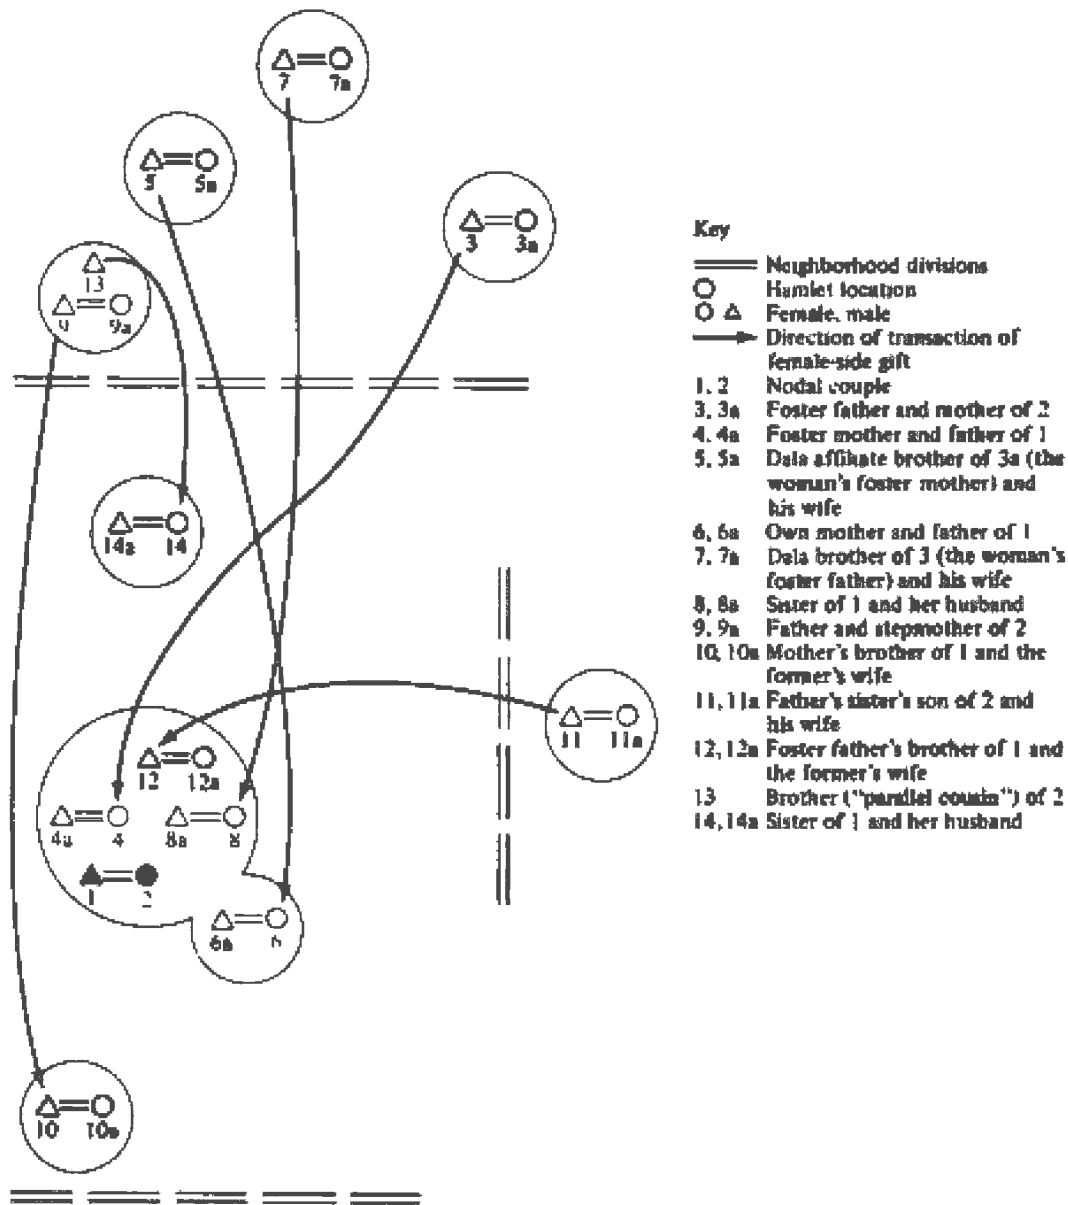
7 7a
5 5a
3 3a
13
9 9a
14a 14
11 11a
12 12a
4a 4 8a 8
1 2
6a 6
10 10a

Key
Neighborhood divisions
Hamlet location
Female, male
Direction of transaction of female-side gift
1, 2 Nodal couple
3, 3a Foster father and mother of 2
4, 4a Foster mother and father of 1
5, 5a Dala affiliate brother of 3a (the woman's foster mother) and his wife
6, 6a Own mother and father of 1
7, 7a Dala brother of 3 (the woman's foster father) and his wife
8, 8a Sister of 1 and her husband
9, 9a Father and stepmother of 2
10, 10a Mother's brother of 1 and the former's wife
11, 11a Father's sister's son of 2 and his wife
12, 12a Foster father's brother of 1 and the former's wife
13 Brother ("parallel cousin") of 2
14, 14a Sister of 1 and her husband